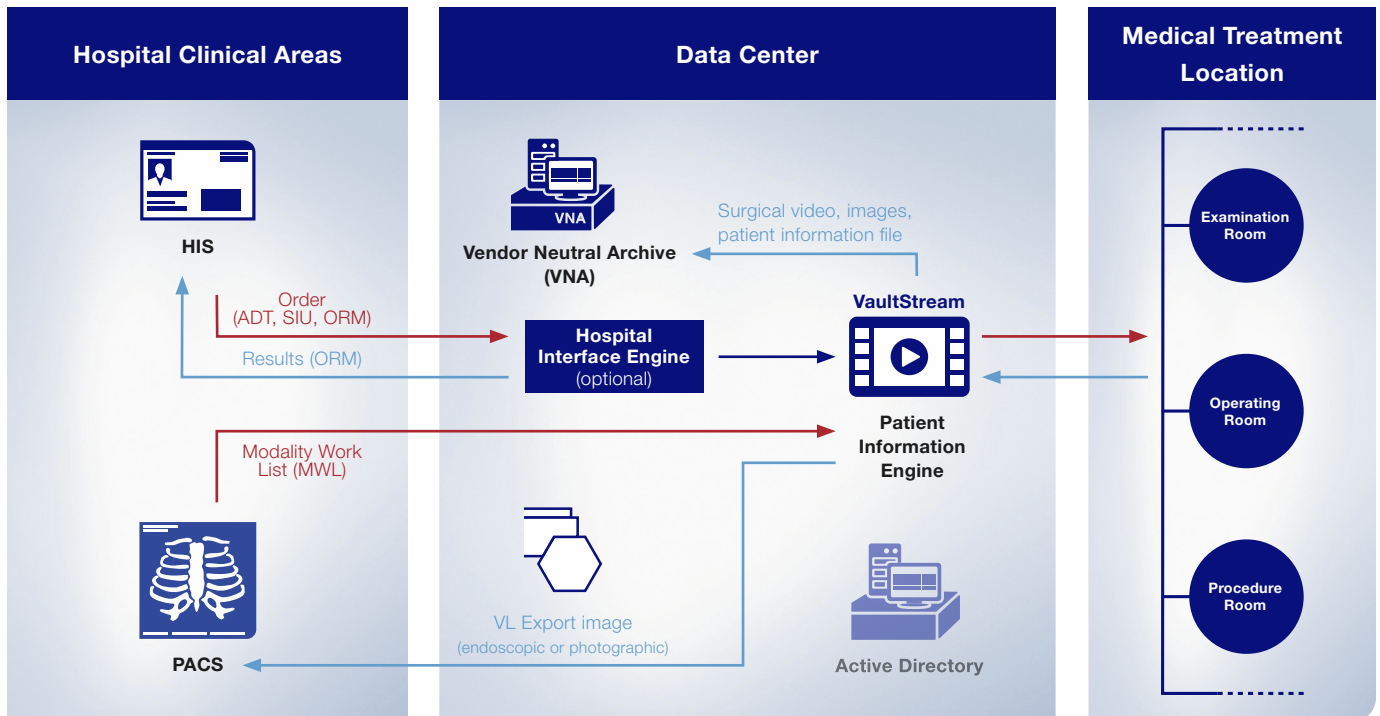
Hospital Clinical Areas

Data Center

Medical Treatment Location

HIS

VNA

Vendor Neutral Archive (VNA)

Surgical video, images, patient information file

Order (ADT, SIU, ORM)

Results (ORM)

Hospital Interface Engine (optional)

VaultStream

Patient Information Engine

Examination Room

Operating Room

Procedure Room

Modality Work List (MWL)

PACS

VL Export image (endoscopic or photographic)

Active Directory